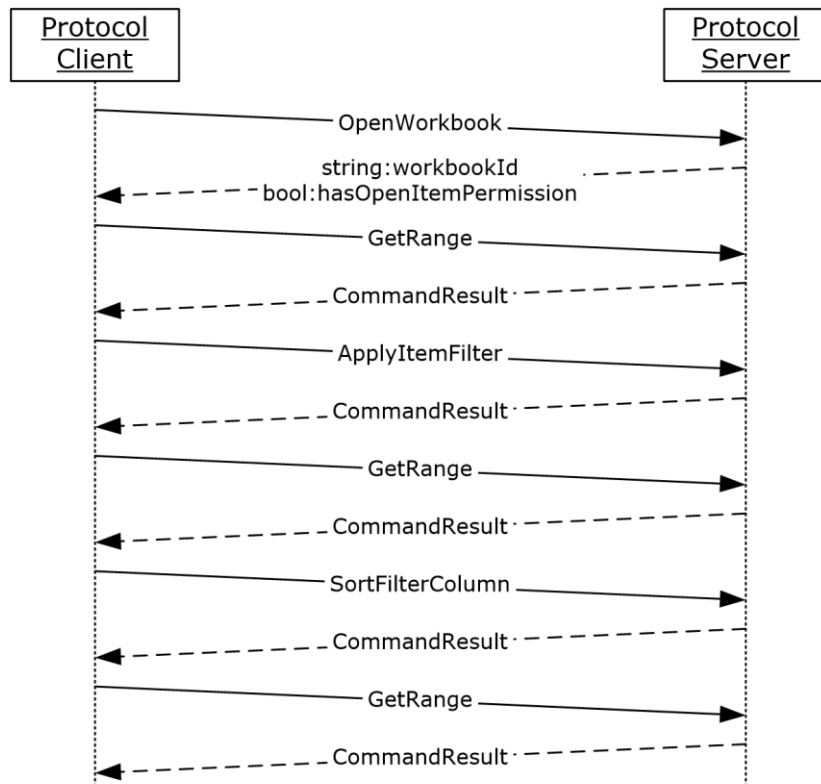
Protocol Client

Protocol Server

OpenWorkbook

string:workbookId
bool:hasOpenItemPermission

GetRange

CommandResult

ApplyItemFilter

CommandResult

GetRange

CommandResult

SortFilterColumn

CommandResult

GetRange

CommandResult